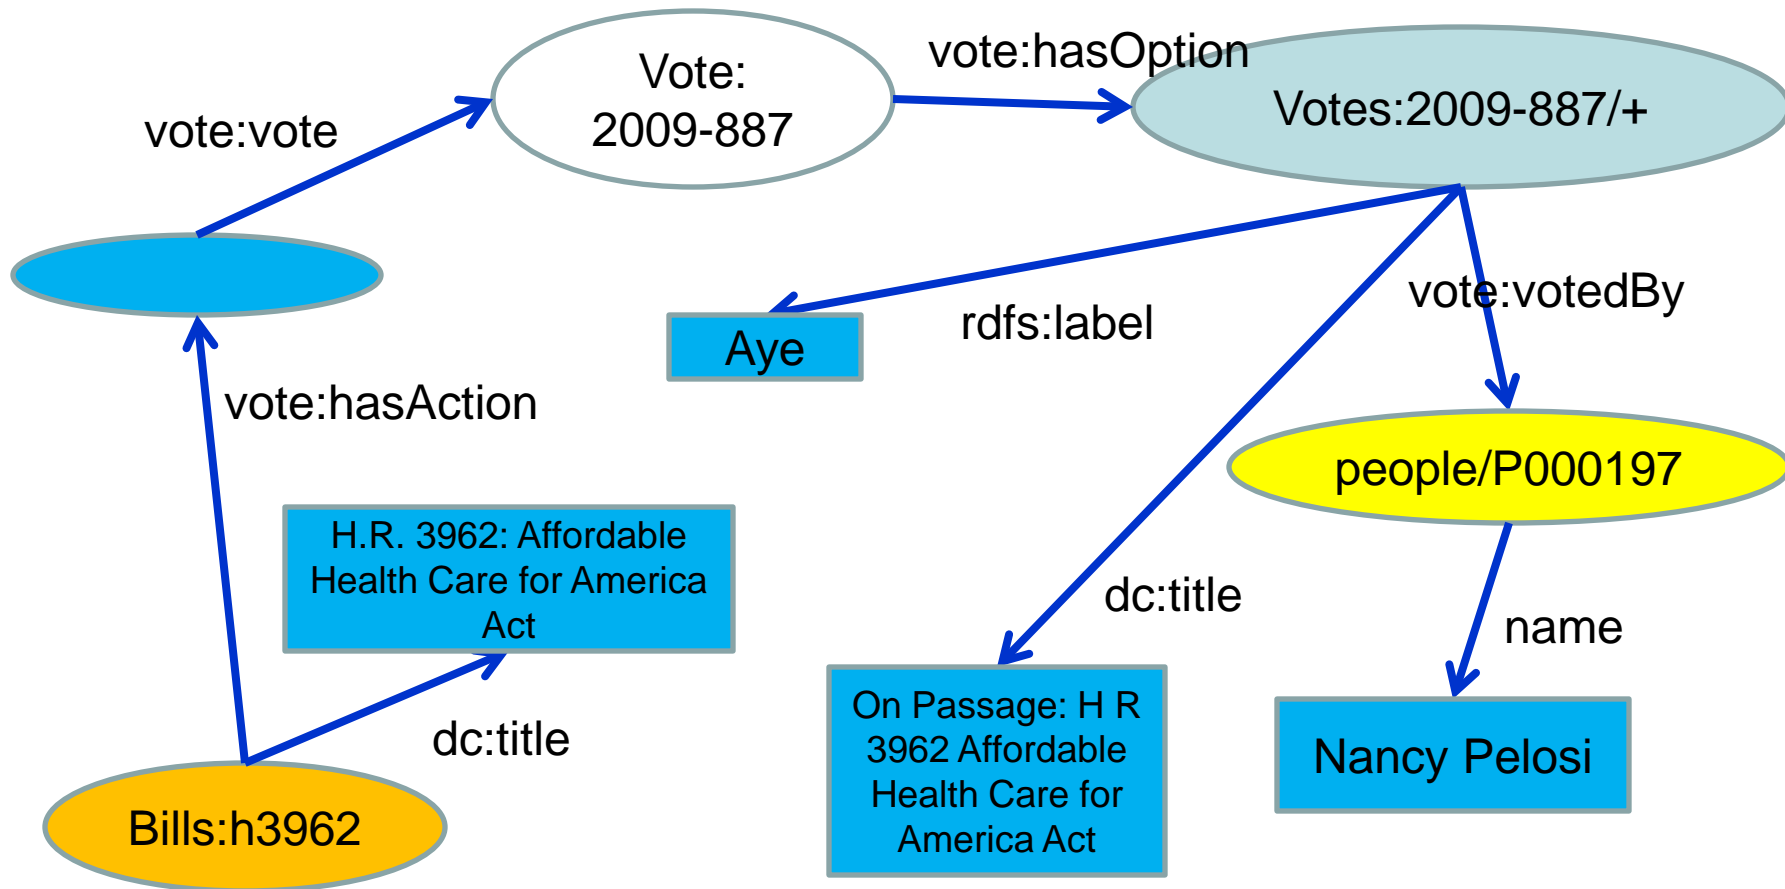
vote:vote

Vote: 2009-887

vote:hasOption

Votes:2009-887/+

vote:hasAction

Aye

rdfs:label

vote:votedBy

people/P000197

H.R. 3962: Affordable Health Care for America Act

dc:title

name

dc:title

On Passage: H R 3962 Affordable Health Care for America Act

Nancy Pelosi

Bills:h3962